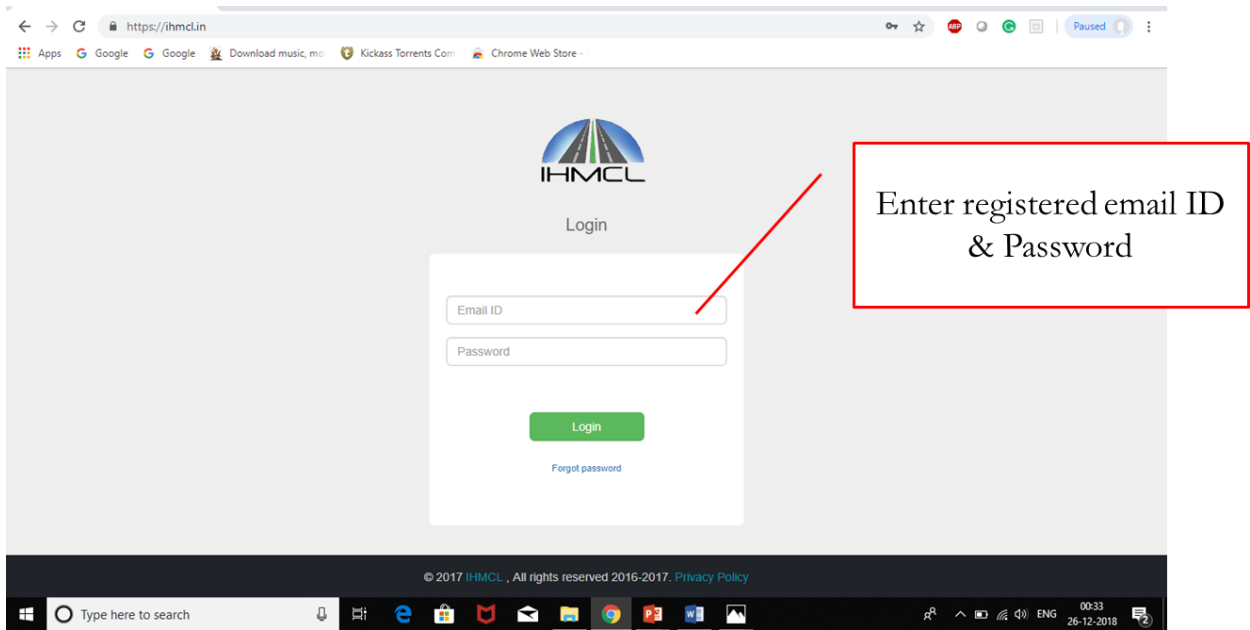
https://ihmcl.in

Paused

Apps Google Google Download music, mo Kickass Torrents Com Chrome Web Store -

IHMCL

Login

Email ID

Password

Login

Forgot password

Enter registered email ID & Password

© 2017 IHMCL , All rights reserved 2016-2017. Privacy Policy

Type here to search

ENG 00:33 26-12-2018